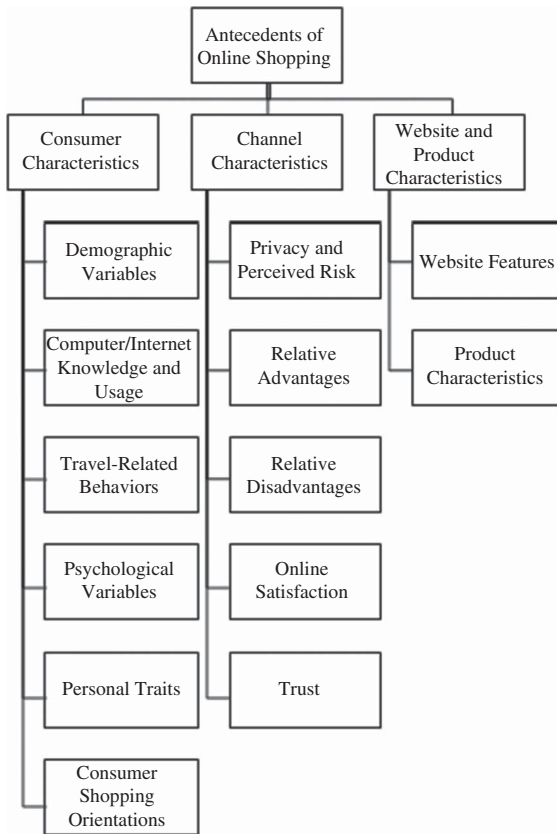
Antecedents of Online Shopping

Consumer Characteristics

Demographic Variables

Computer/Internet Knowledge and Usage

Travel-Related Behaviors

Psychological Variables

Personal Traits

Consumer Shopping Orientations

Channel Characteristics

Privacy and Perceived Risk

Relative Advantages

Relative Disadvantages

Online Satisfaction

Trust

Website and Product Characteristics

Website Features

Product Characteristics